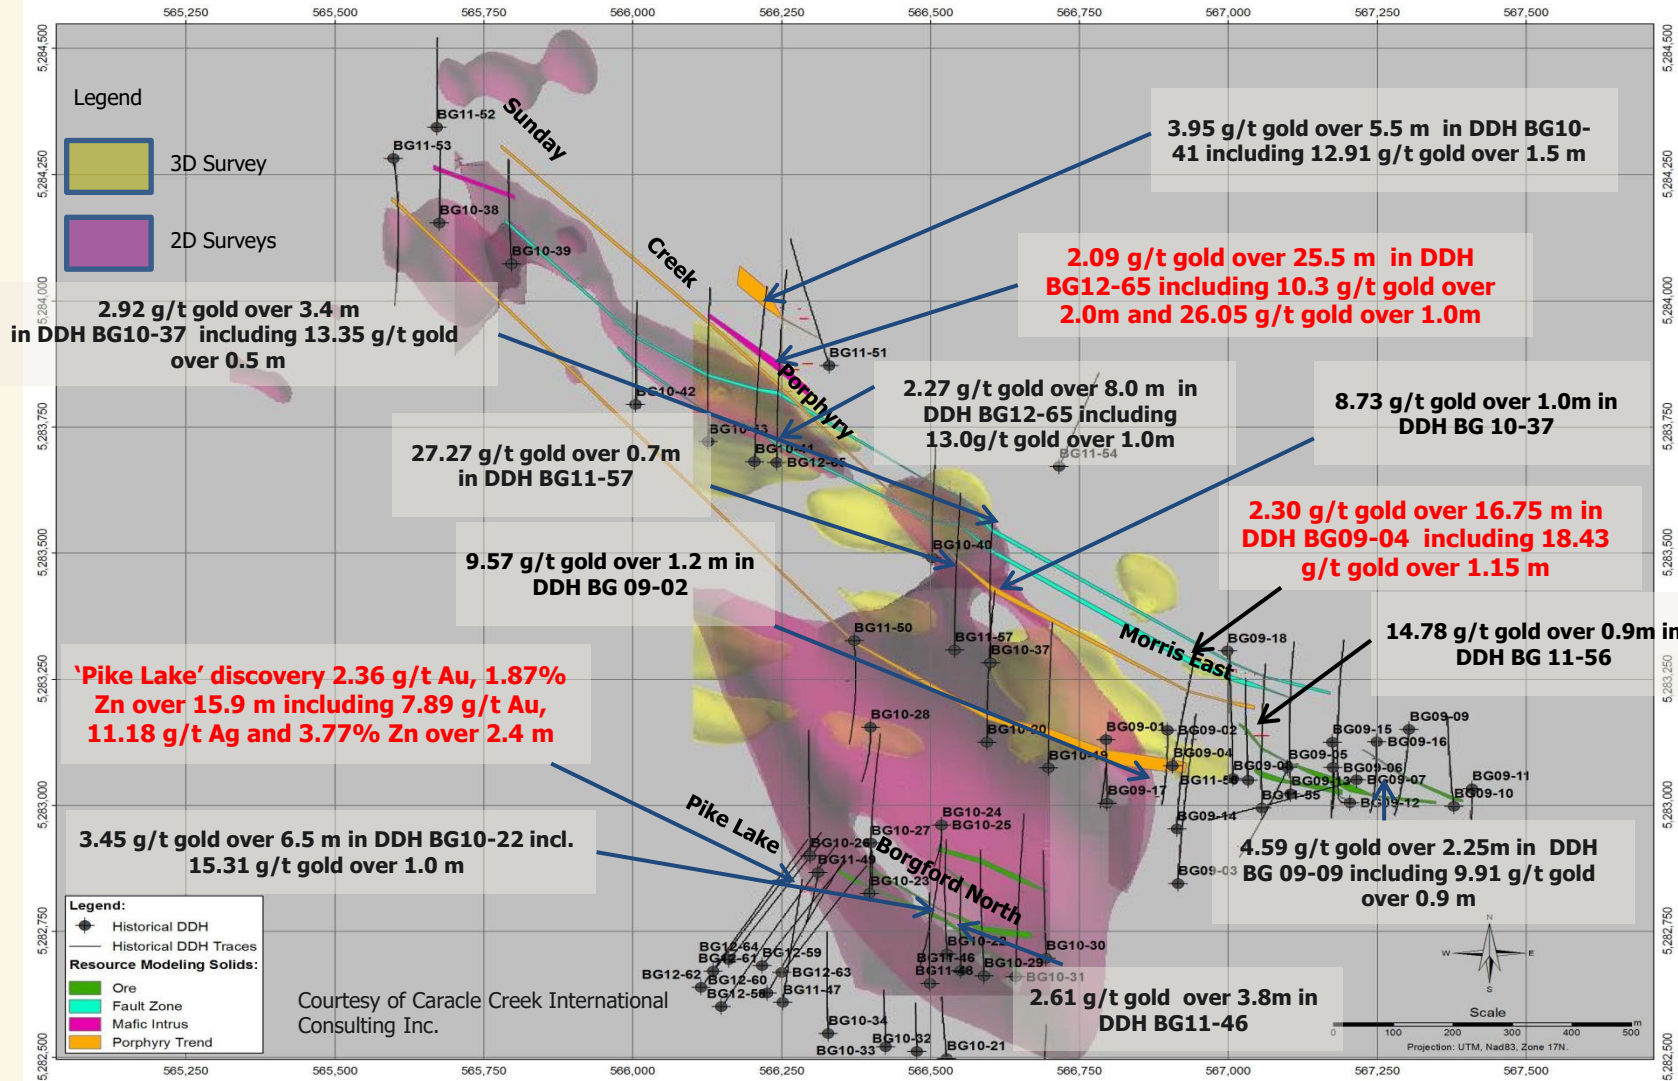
565,250 565,500 565,750 566,000 566,250 566,500 566,750 567,000 567,250 567,500

5,284,500 5,284,250 5,284,000 5,283,750 5,283,500 5,283,250 5,283,000 5,282,750 5,282,500

Legend

3D Survey

2D Surveys

Sunday

Creek

Porphyry

Morris East

Pike Lake

Borgford North

3.95 g/t gold over 5.5 m in DDH BG10-41 including 12.91 g/t gold over 1.5 m

2.09 g/t gold over 25.5 m in DDH BG12-65 including 10.3 g/t gold over 2.0m and 26.05 g/t gold over 1.0m

2.92 g/t gold over 3.4 m in DDH BG10-37 including 13.35 g/t gold over 0.5 m

2.27 g/t gold over 8.0 m in DDH BG12-65 including 13.0g/t gold over 1.0m

8.73 g/t gold over 1.0m in DDH BG 10-37

27.27 g/t gold over 0.7m in DDH BG11-57

2.30 g/t gold over 16.75 m in DDH BG09-04 including 18.43 g/t gold over 1.15 m

9.57 g/t gold over 1.2 m in DDH BG 09-02

14.78 g/t gold over 0.9m in DDH BG 11-56

'Pike Lake' discovery 2.36 g/t Au, 1.87% Zn over 15.9 m including 7.89 g/t Au, 11.18 g/t Ag and 3.77% Zn over 2.4 m

3.45 g/t gold over 6.5 m in DDH BG10-22 incl. 15.31 g/t gold over 1.0 m

4.59 g/t gold over 2.25m in DDH BG 09-09 including 9.91 g/t gold over 0.9 m

2.61 g/t gold over 3.8m in DDH BG11-46

Courtesy of Caracle Creek International Consulting Inc.

BG11-52 BG11-53 BG10-38 BG10-39 BG11-51 BG10-42 BG10-43 BG10-41 BG12-65 BG11-54 BG10-40 BG11-50 BG11-57 BG10-37 BG09-18 BG10-28 BG10-20 BG10-19 BG09-01 BG09-02 BG09-04 BG09-08 BG11-56 BG09-17 BG09-14 BG09-05 BG09-15 BG09-16 BG09-09 BG09-06 BG09-13 BG09-07 BG11-55 BG09-12 BG09-11 BG09-10 BG09-03 BG10-24 BG10-25 BG10-27 BG10-26 BG11-49 BG10-23 BG10-22 BG10-30 BG11-46 BG11-48 BG10-29 BG10-31 BG12-64 BG12-61 BG12-59 BG12-62 BG12-60 BG12-63 BG12-58 BG11-47 BG10-34 BG10-32 BG10-33 BG10-21

Legend:
Historical DDH
Historical DDH Traces
Resource Modeling Solids:
Ore
Fault Zone
Mafic Intrus
Porphyry Trend

N W E S

Scale
0 100 200 300 400 500 m
Projection: UTM, Nad83, Zone 17N.